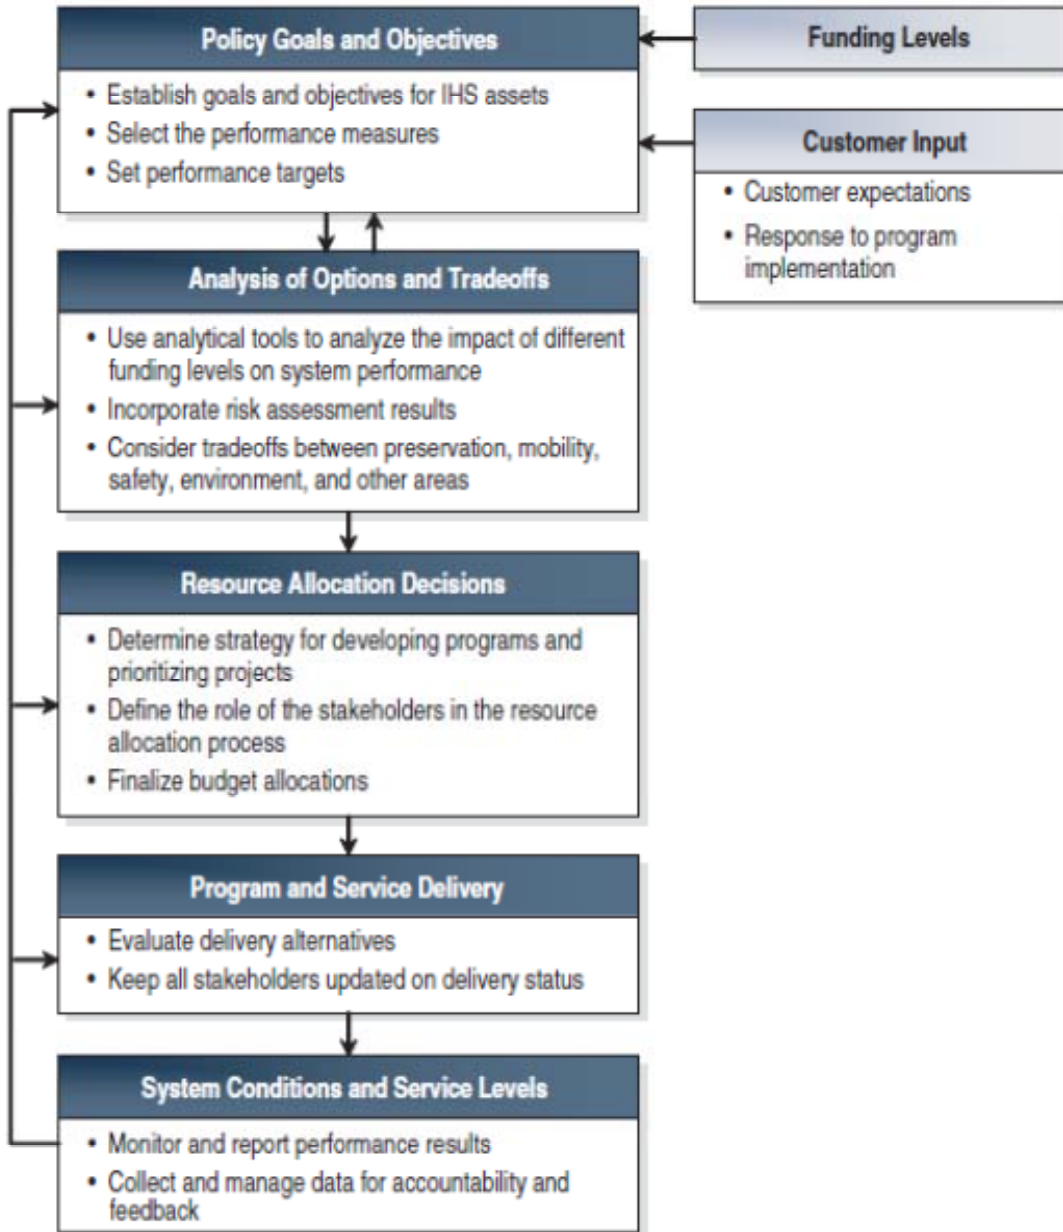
Policy Goals and Objectives

- Establish goals and objectives for IHS assets
- Select the performance measures
- Set performance targets

Funding Levels

Customer Input

- Customer expectations
- Response to program implementation

Analysis of Options and Tradeoffs

- Use analytical tools to analyze the impact of different funding levels on system performance
- Incorporate risk assessment results
- Consider tradeoffs between preservation, mobility, safety, environment, and other areas

Resource Allocation Decisions

- Determine strategy for developing programs and prioritizing projects
- Define the role of the stakeholders in the resource allocation process
- Finalize budget allocations

Program and Service Delivery

- Evaluate delivery alternatives
- Keep all stakeholders updated on delivery status

System Conditions and Service Levels

- Monitor and report performance results
- Collect and manage data for accountability and feedback